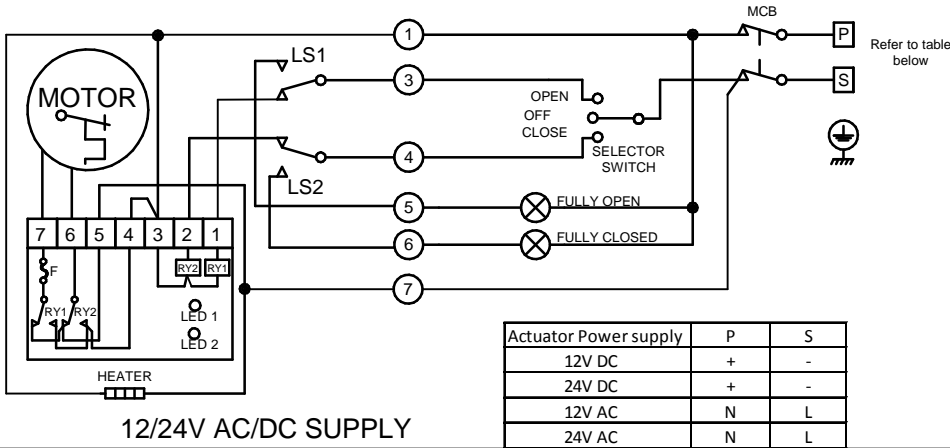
MCB

P

Refer to table below

S

MOTOR

LS1

1

3

OPEN

OFF

CLOSE

SELECTOR SWITCH

4

LS2

5

FULLY OPEN

6

FULLY CLOSED

7

7 6 5 4 3 2 1

F

RY2 RY1

RY1 RY2

LED 1

LED 2

HEATER

12/24V AC/DC SUPPLY

| Actuator Power supply | P | S |
|---|---|---|
| 12V DC | + | - |
| 24V DC | + | - |
| 12V AC | N | L |
| 24V AC | N | L |